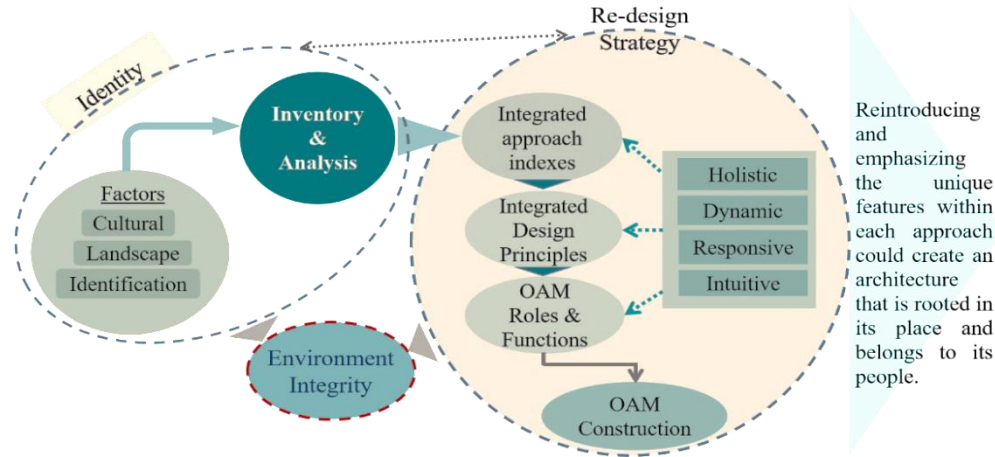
Identity

Re-design Strategy

Inventory & Analysis

Factors
Cultural
Landscape
Identification

Integrated approach indexes

Integrated Design Principles

OAM Roles & Functions

Holistic
Dynamic
Responsive
Intuitive

Environment Integrity

OAM Construction

Reintroducing and emphasizing the unique features within each approach could create an architecture that is rooted in its place and belongs to its people.